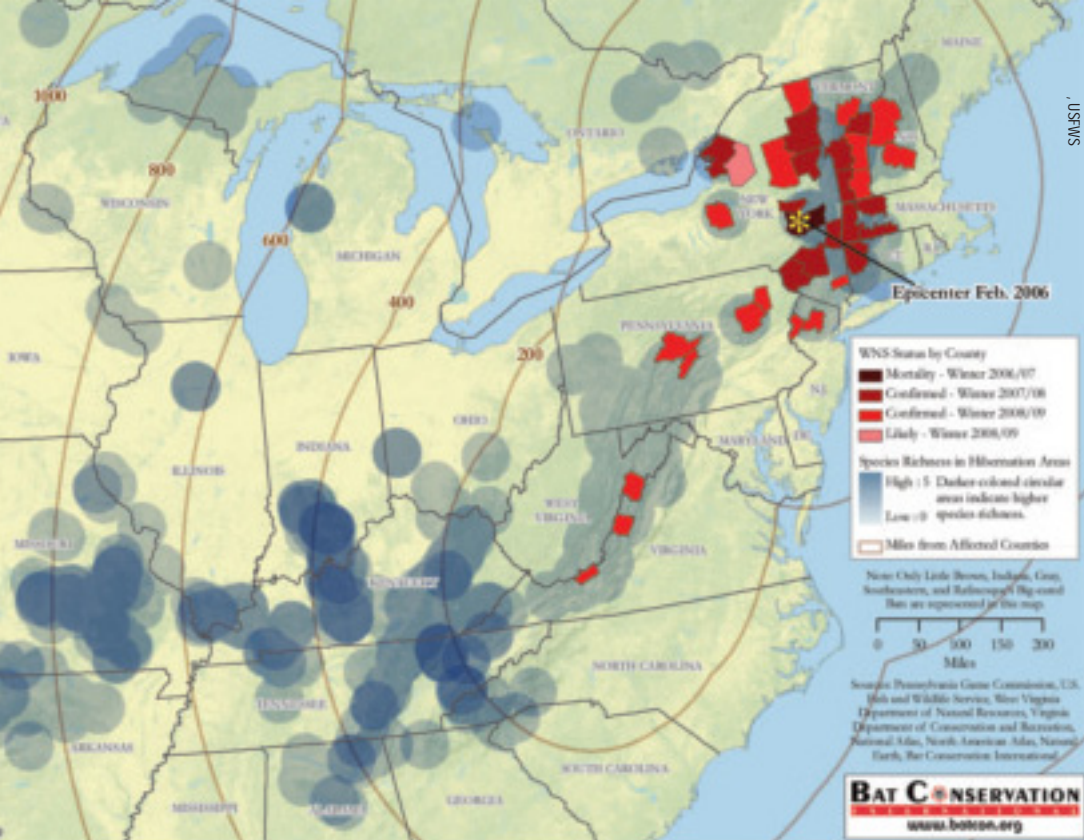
, USFWS

1000
800
600
400
200

MAINE
VERMONT
NH
ONTARIO
NEW YORK
MASSACHUSETTS
CT
RI
WISCONSIN
MICHIGAN
IOWA
PENNSYLVANIA
NJ
OHIO
INDIANA
ILLINOIS
MARYLAND
DE
WEST VIRGINIA
VIRGINIA
MISSOURI
KENTUCKY
NORTH CAROLINA
TENNESSEE
ARKANSAS
SOUTH CAROLINA
MISSISSIPPI
ALABAMA
GEORGIA

Epicenter Feb. 2006

WNS Status by County
Mortality - Winter 2006/07
Confirmed - Winter 2007/08
Confirmed - Winter 2008/09
Likely - Winter 2008/09

Species Richness in Hibernation Areas
High : 5 Darker-colored circular areas indicate higher species richness.
Low : 0

Miles from Affected Counties

Note: Only Little Brown, Indiana, Gray, Southeastern, and Rafinesque's Big-eared Bats are represented in this map.

0 50 100 150 200
Miles

Sources: Pennsylvania Game Commission, U.S. Fish and Wildlife Service, West Virginia Department of Natural Resources, Virginia Department of Conservation and Recreation, National Atlas, North American Atlas, Natural Earth, Bat Conservation International.

BAT CONSERVATION
INTERNATIONAL
www.batcon.org